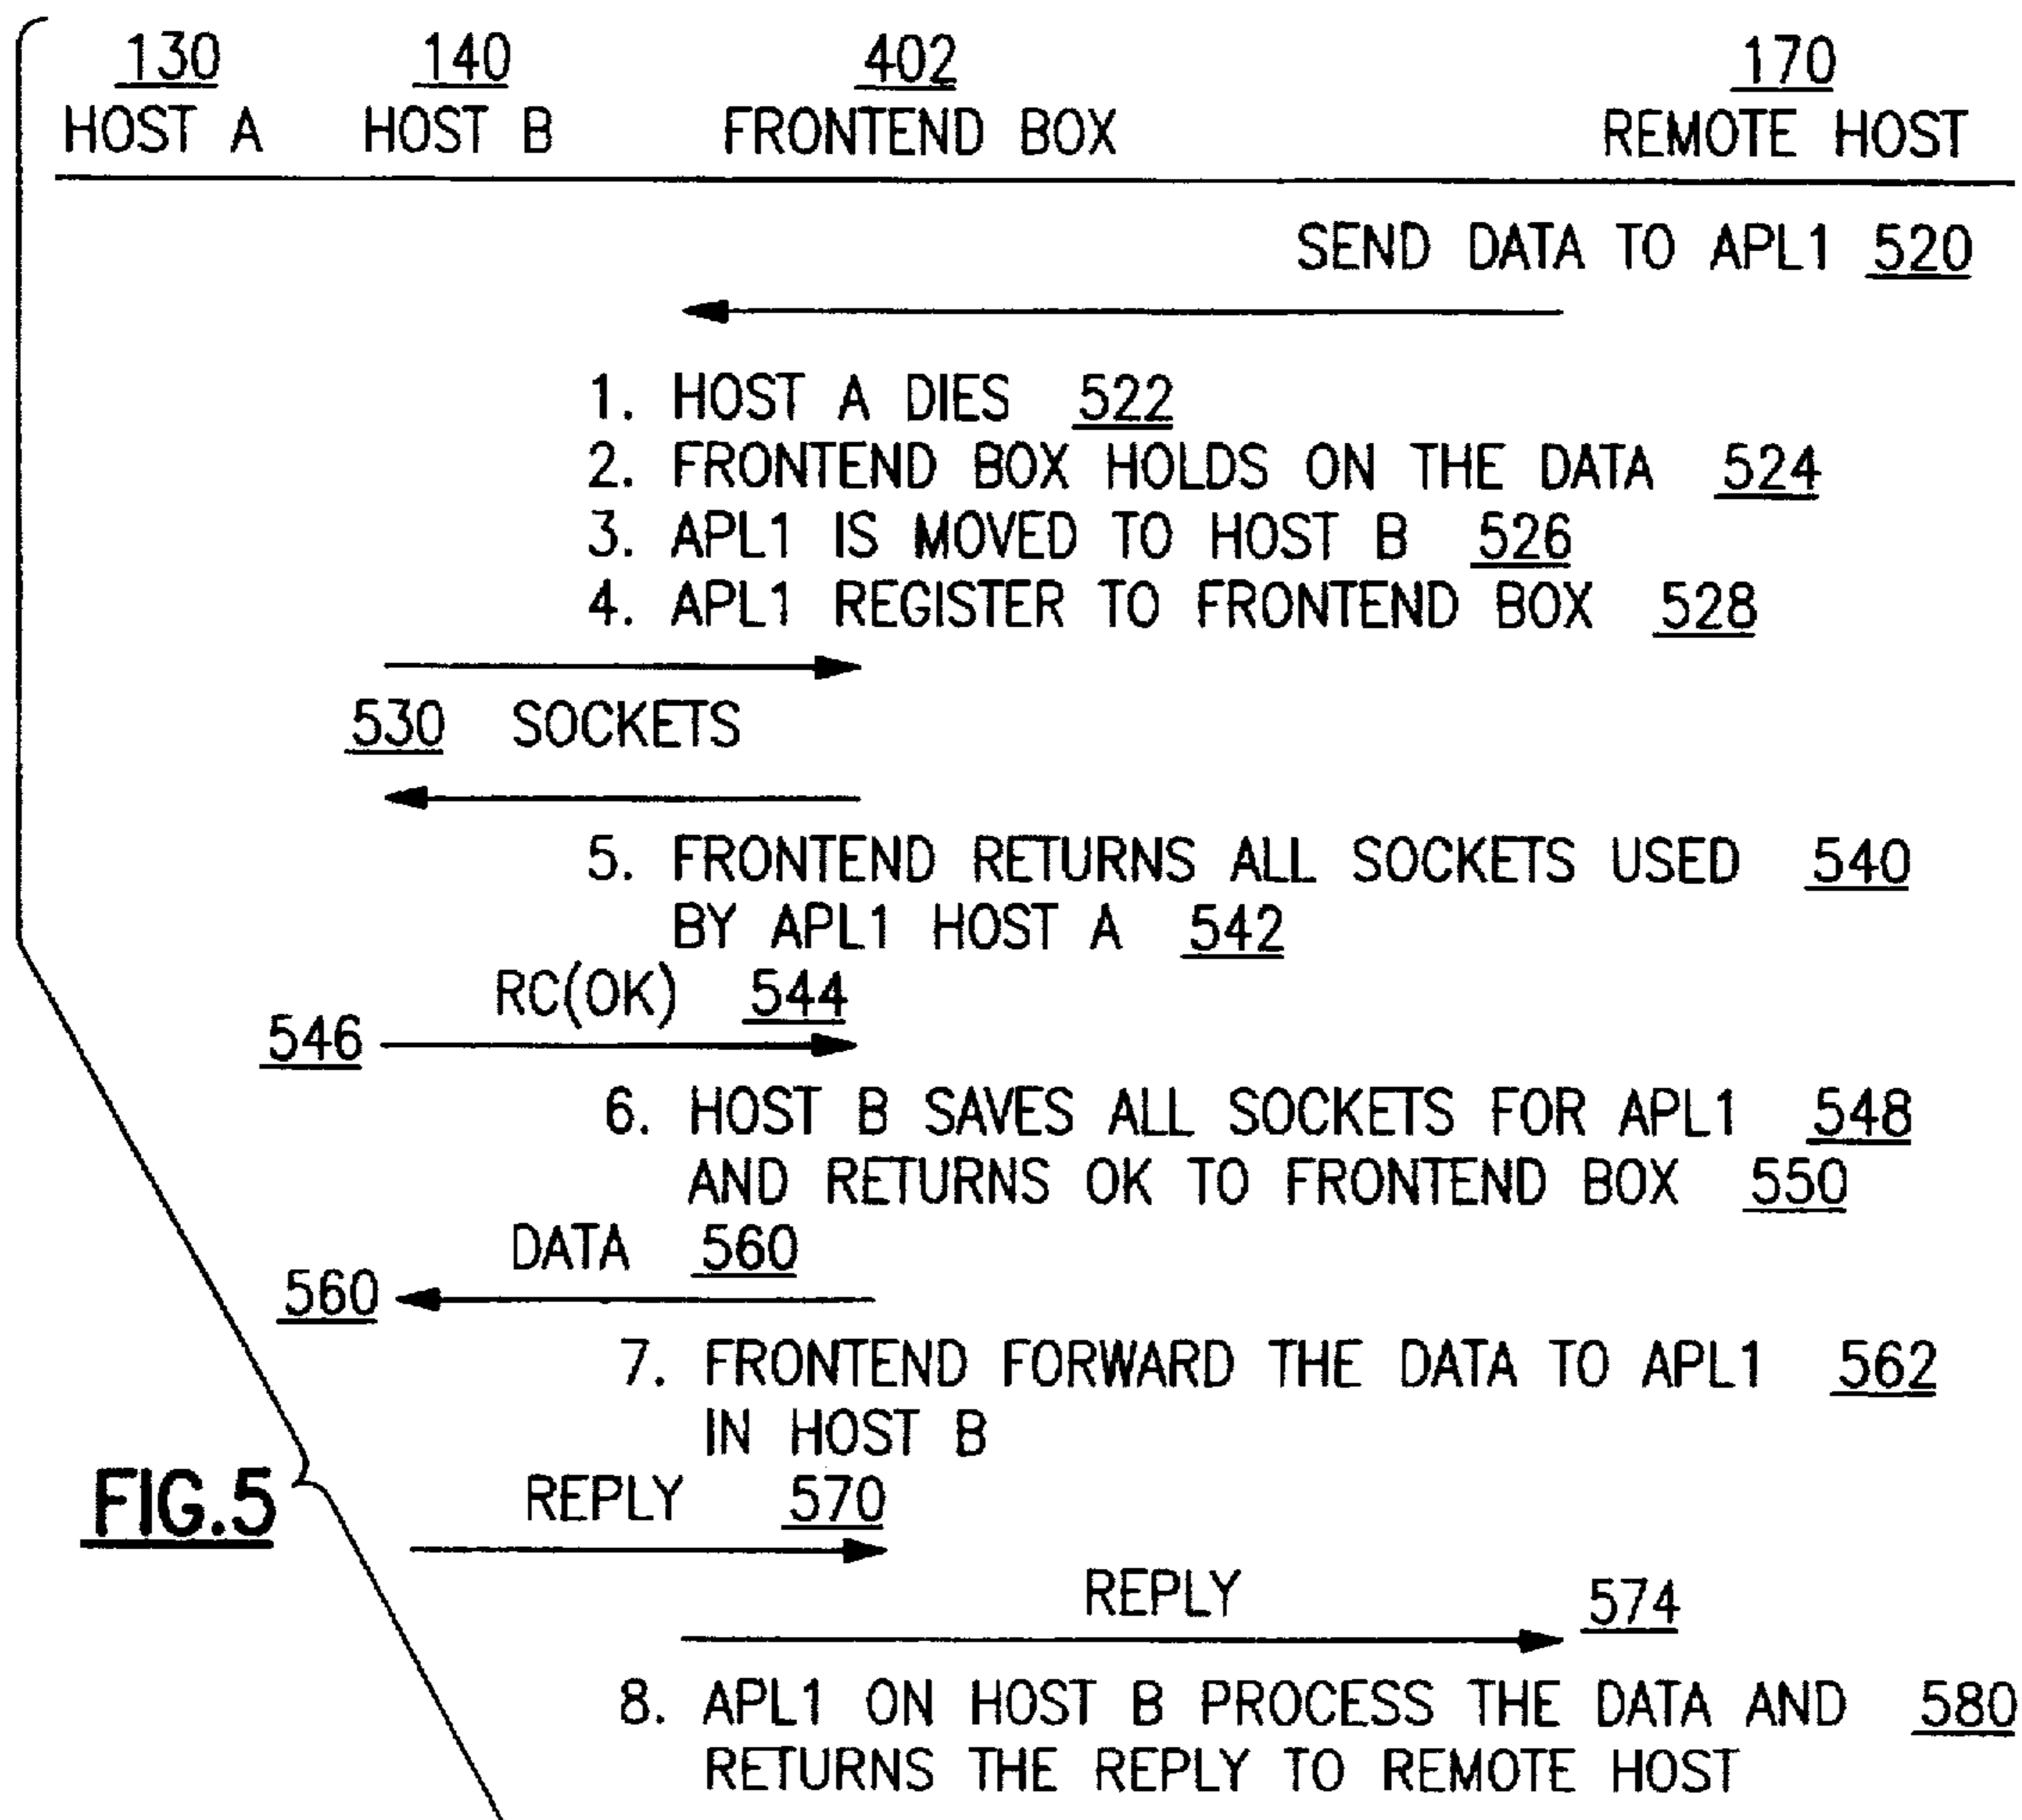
130
HOST A

140
HOST B

402
FRONTEND BOX

170
REMOTE HOST

SEND DATA TO APL1 520

1. HOST A DIES 522
2. FRONTEND BOX HOLDS ON THE DATA 524
3. APL1 IS MOVED TO HOST B 526
4. APL1 REGISTER TO FRONTEND BOX 528

530 SOCKETS

5. FRONTEND RETURNS ALL SOCKETS USED 540 BY APL1 HOST A 542

RC(OK) 544

546

6. HOST B SAVES ALL SOCKETS FOR APL1 548 AND RETURNS OK TO FRONTEND BOX 550

DATA 560

560

7. FRONTEND FORWARD THE DATA TO APL1 562 IN HOST B

FIG.5

REPLY 570

REPLY

574

8. APL1 ON HOST B PROCESS THE DATA AND 580 RETURNS THE REPLY TO REMOTE HOST